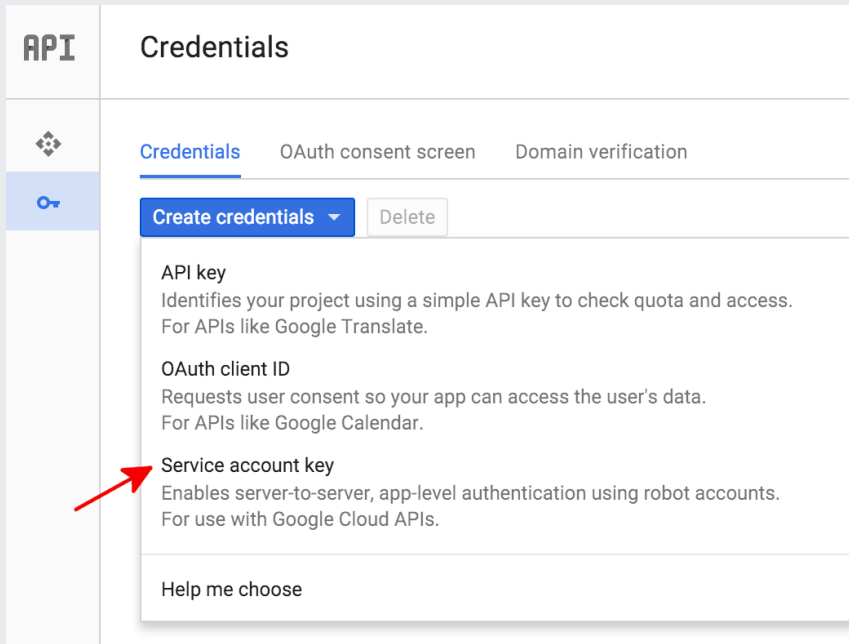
API

Credentials

Credentials OAuth consent screen Domain verification

Create credentials Delete

API key
Identifies your project using a simple API key to check quota and access.
For APIs like Google Translate.

OAuth client ID
Requests user consent so your app can access the user's data.
For APIs like Google Calendar.

Service account key
Enables server-to-server, app-level authentication using robot accounts.
For use with Google Cloud APIs.

Help me choose